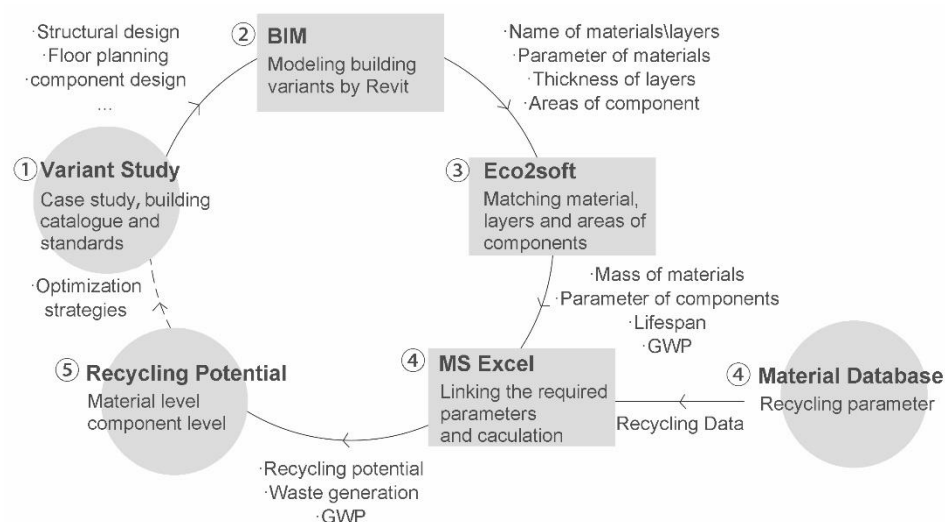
·Structural design
·Floor planning
·component design
...

② BIM
Modeling building variants by Revit

·Name of materials\layers
·Parameter of materials
·Thickness of layers
·Areas of component

① Variant Study
Case study, building catalogue and standards

③ Eco2soft
Matching material, layers and areas of components

·Mass of materials
·Parameter of components
·Lifespan
·GWP

·Optimization strategies

⑤ Recycling Potential
Material level
component level

④ MS Excel
Linking the required parameters and caculation

④ Material Database
Recycling parameter

Recycling Data

·Recycling potential
·Waste generation
·GWP